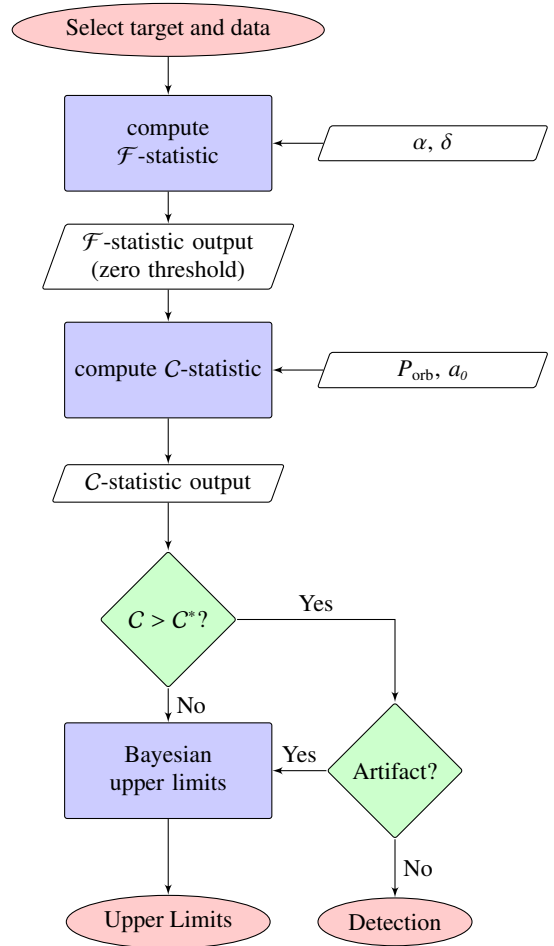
Select target and data

compute $\mathcal{F}$-statistic

$\alpha$, $\delta$

$\mathcal{F}$-statistic output (zero threshold)

compute $C$-statistic

$P_{\text{orb}}$, $a_0$

$C$-statistic output

$C > C^*$?

Yes

No

Bayesian upper limits

Yes

Artifact?

No

Upper Limits

Detection